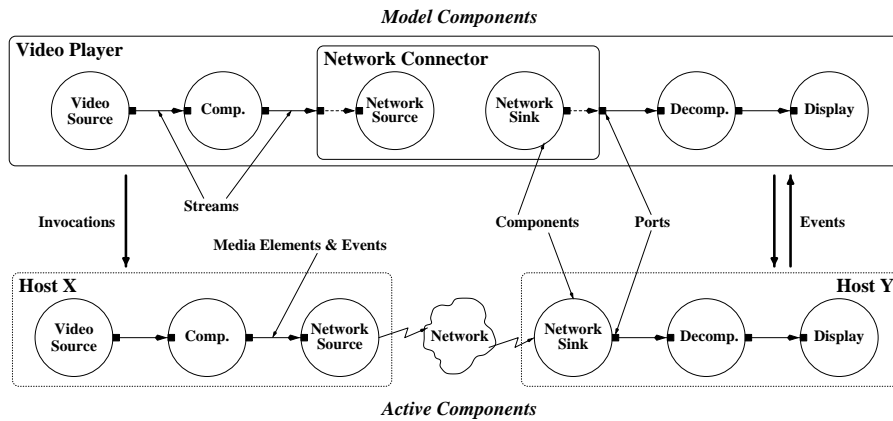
Model Components

Video Player

Network Connector

Video Source

Comp.

Network Source

Network Sink

Decomp.

Display

Streams

Invocations

Components

Ports

Events

Media Elements & Events

Host X

Host Y

Video Source

Comp.

Network Source

Network

Network Sink

Decomp.

Display

Active Components